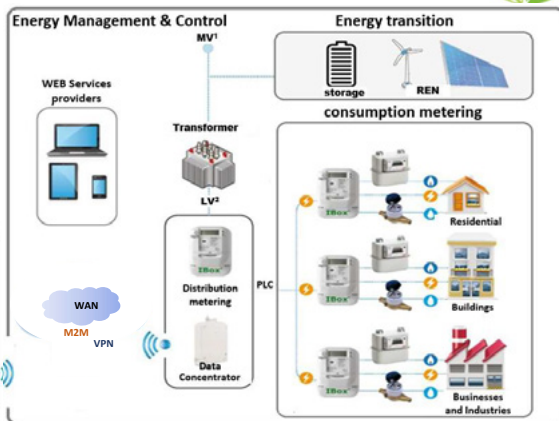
Energy Management & Control

Energy transition

MV$^1$

storage

REN

WEB Services providers

Transformer

consumption metering

LV$^2$

IBox

Residential

IBox

Distribution metering

PLC

IBox

Buildings

WAN

M2M

VPN

Data Concentrator

IBox

Businesses and Industries